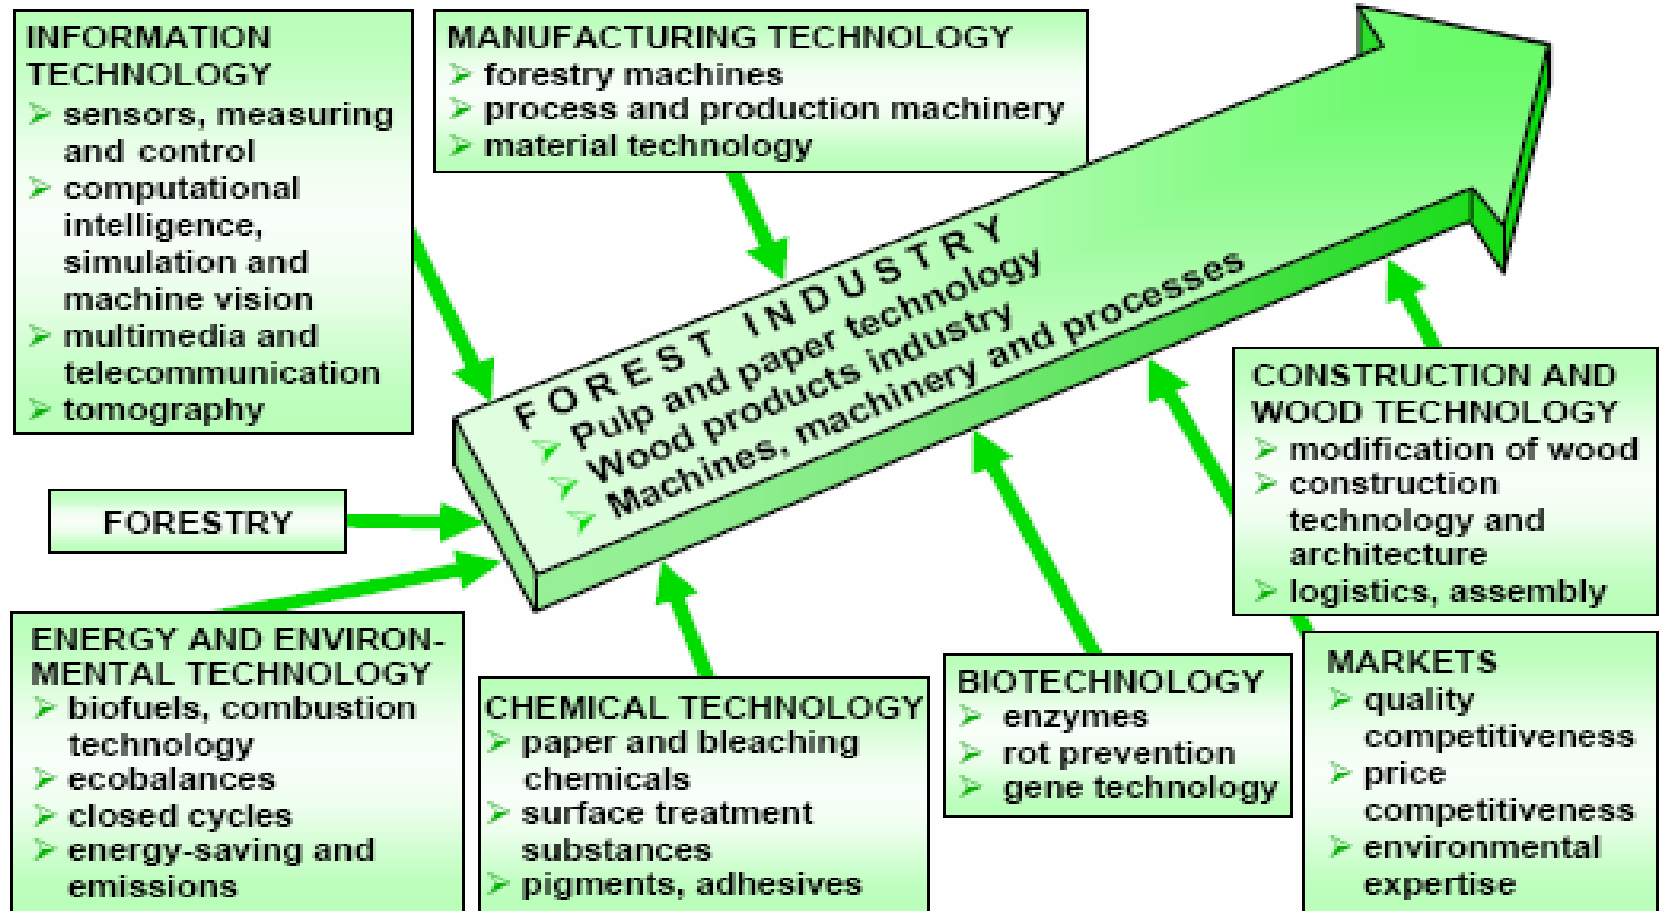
INFORMATION TECHNOLOGY
➢ sensors, measuring and control
➢ computational intelligence, simulation and machine vision
➢ multimedia and telecommunication
➢ tomography

MANUFACTURING TECHNOLOGY
➢ forestry machines
➢ process and production machinery
➢ material technology

FOREST INDUSTRY
➢ Pulp and paper technology
➢ Wood products industry
➢ Machines, machinery and processes

FORESTRY

CONSTRUCTION AND WOOD TECHNOLOGY
➢ modification of wood
➢ construction technology and architecture
➢ logistics, assembly

ENERGY AND ENVIRONMENTAL TECHNOLOGY
➢ biofuels, combustion technology
➢ ecobalances
➢ closed cycles
➢ energy-saving and emissions

CHEMICAL TECHNOLOGY
➢ paper and bleaching chemicals
➢ surface treatment substances
➢ pigments, adhesives

BIOTECHNOLOGY
➢ enzymes
➢ rot prevention
➢ gene technology

MARKETS
➢ quality competitiveness
➢ price competitiveness
➢ environmental expertise